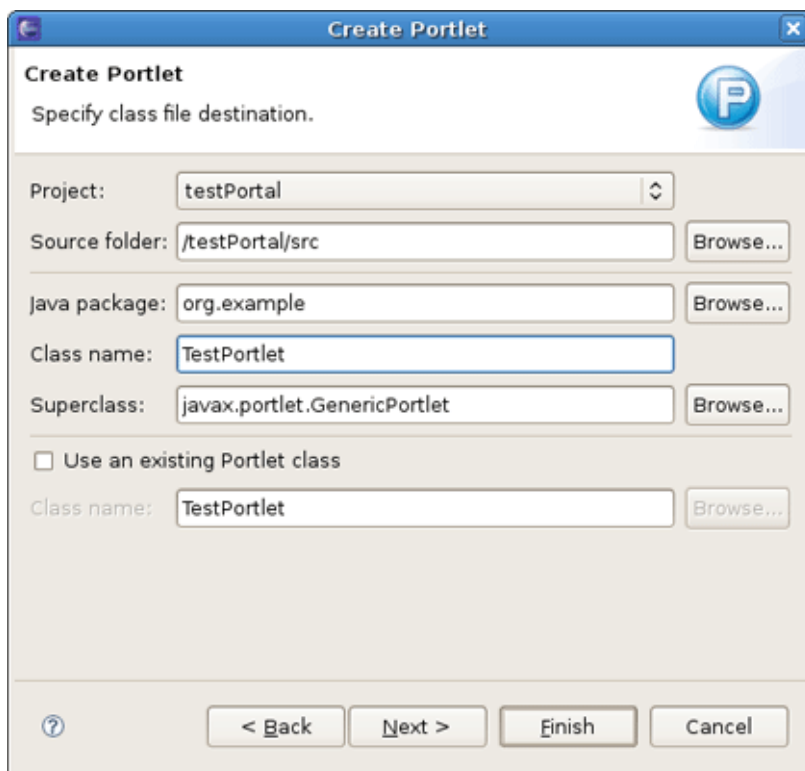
Create Portlet

Create Portlet

Specify class file destination.

Project: testPortal

Source folder: /testPortal/src Browse...

Java package: org.example Browse...

Class name: TestPortlet

Superclass: javax.portlet.GenericPortlet Browse...

Use an existing Portlet class

Class name: TestPortlet Browse...

< Back Next > Finish Cancel